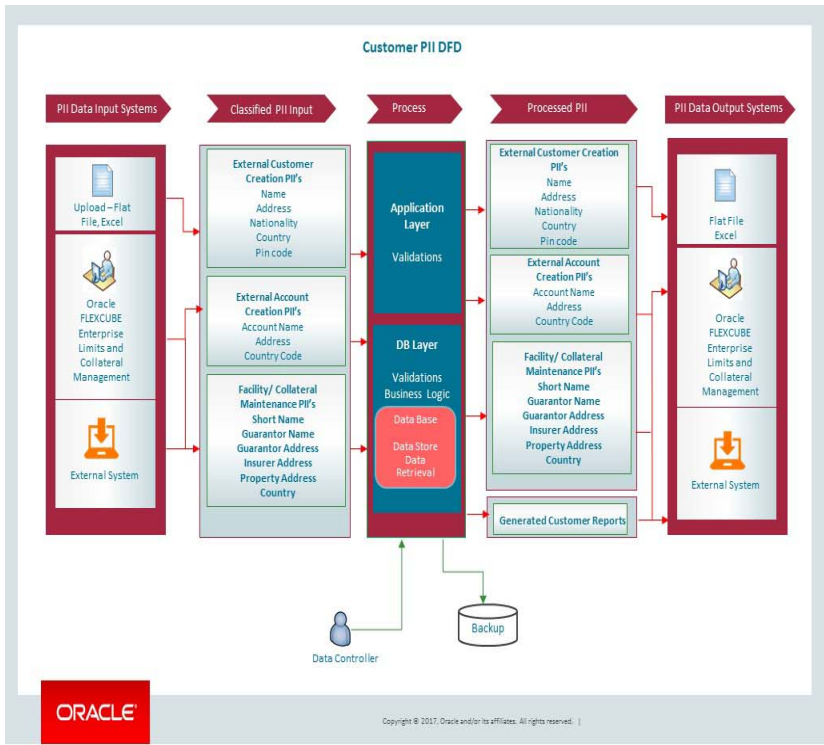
Customer PII DFD

PII Data Input Systems

Classified PII Input

Process

Processed PII

PII Data Output Systems

Upload – Flat File, Excel

Oracle FLEXCUBE Enterprise Limits and Collateral Management

External System

External Customer Creation PII's
Name
Address
Nationality
Country
Pin code

External Account Creation PII's
Account Name
Address
Country Code

Facility/ Collateral Maintenance PII's
Short Name
Guarantor Name
Guarantor Address
Insurer Address
Property Address
Country

Application Layer

Validations

DB Layer

Validations
Business Logic

Data Base

Data Store
Data
Retrieval

External Customer Creation PII's
Name
Address
Nationality
Country
Pin code

External Account Creation PII's
Account Name
Address
Country Code

Facility/ Collateral Maintenance PII's
Short Name
Guarantor Name
Guarantor Address
Insurer Address
Property Address
Country

Generated Customer Reports

Flat File
Excel

Oracle FLEXCUBE Enterprise Limits and Collateral Management

External System

Backup

Data Controller

ORACLE

Copyright © 2017, Oracle and/or its affiliates. All rights reserved. |